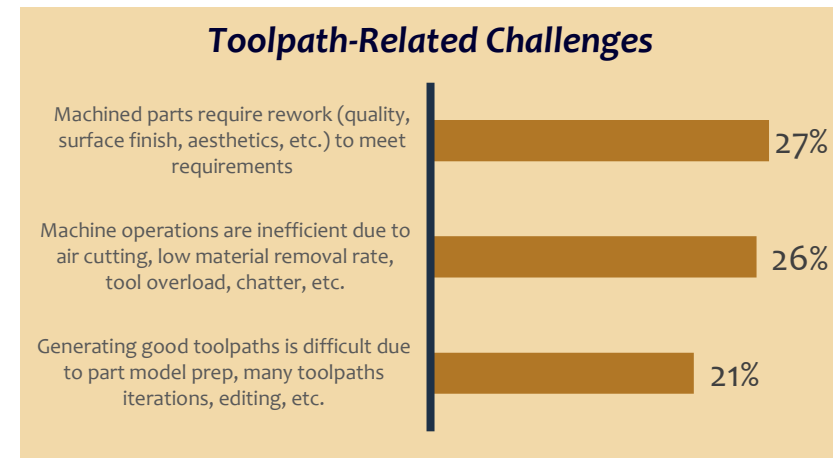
Toolpath-Related Challenges

Machined parts require rework (quality, surface finish, aesthetics, etc.) to meet requirements

27%

Machine operations are inefficient due to air cutting, low material removal rate, tool overload, chatter, etc.

26%

Generating good toolpaths is difficult due to part model prep, many toolpaths iterations, editing, etc.

21%